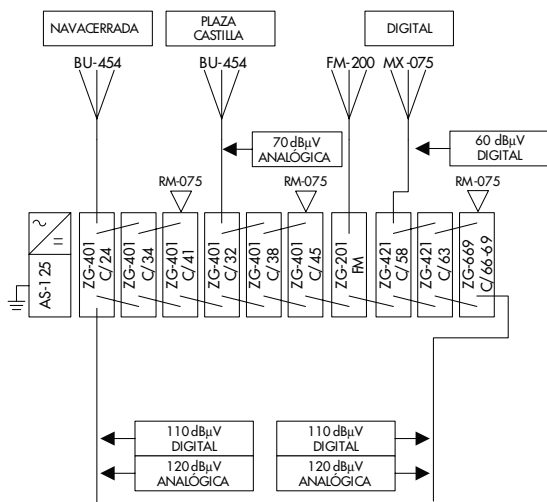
NAVACERRADA

PLAZA CASTILLA

DIGITAL

BU-454

BU-454

FM-200

MX-075

70 dBµV ANALÓGICA

60 dBµV DIGITAL

RM-075

RM-075

RM-075

AS-125

ZG-401 C/24

ZG-401 C/34

ZG-401 C/41

ZG-401 C/32

ZG-401 C/38

ZG-401 C/45

ZG-201 FM

ZG-421 C/58

ZG-421 C/63

ZG-669 C/66-69

110 dBµV DIGITAL

120 dBµV ANALÓGICA

110 dBµV DIGITAL

120 dBµV ANALÓGICA